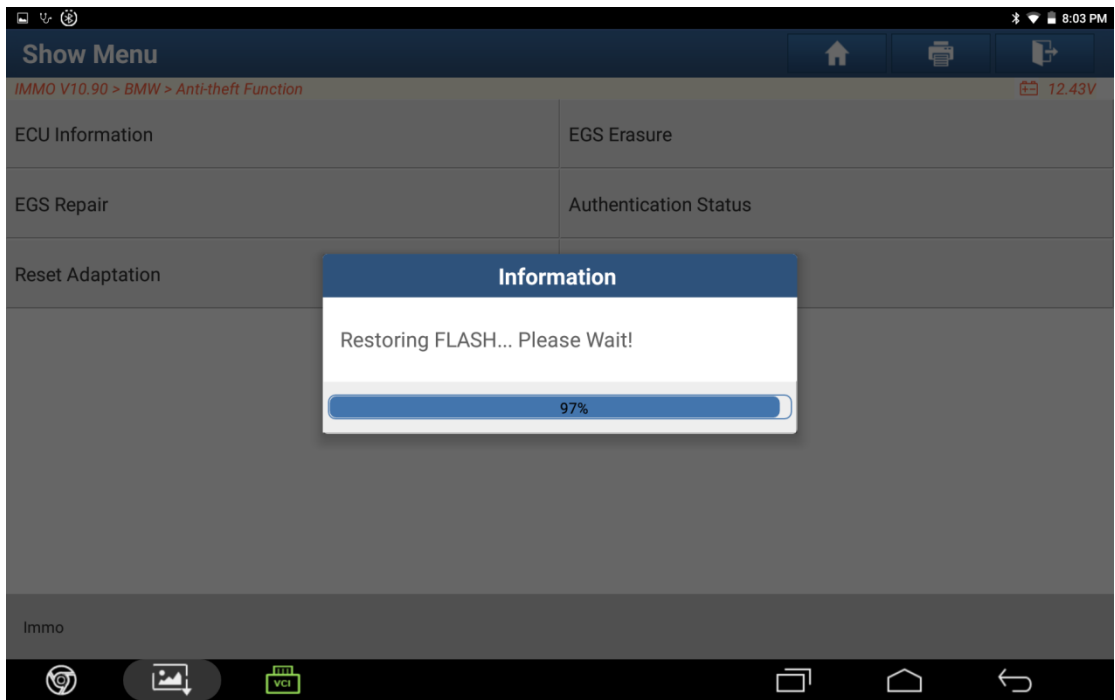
8:03 PM

Show Menu

IMMO V10.90 > BMW > Anti-theft Function

12.43V

ECU Information

EGS Erasure

EGS Repair

Authentication Status

Reset Adaptation

Information

Restoring FLASH... Please Wait!

97%

Immo

VCI